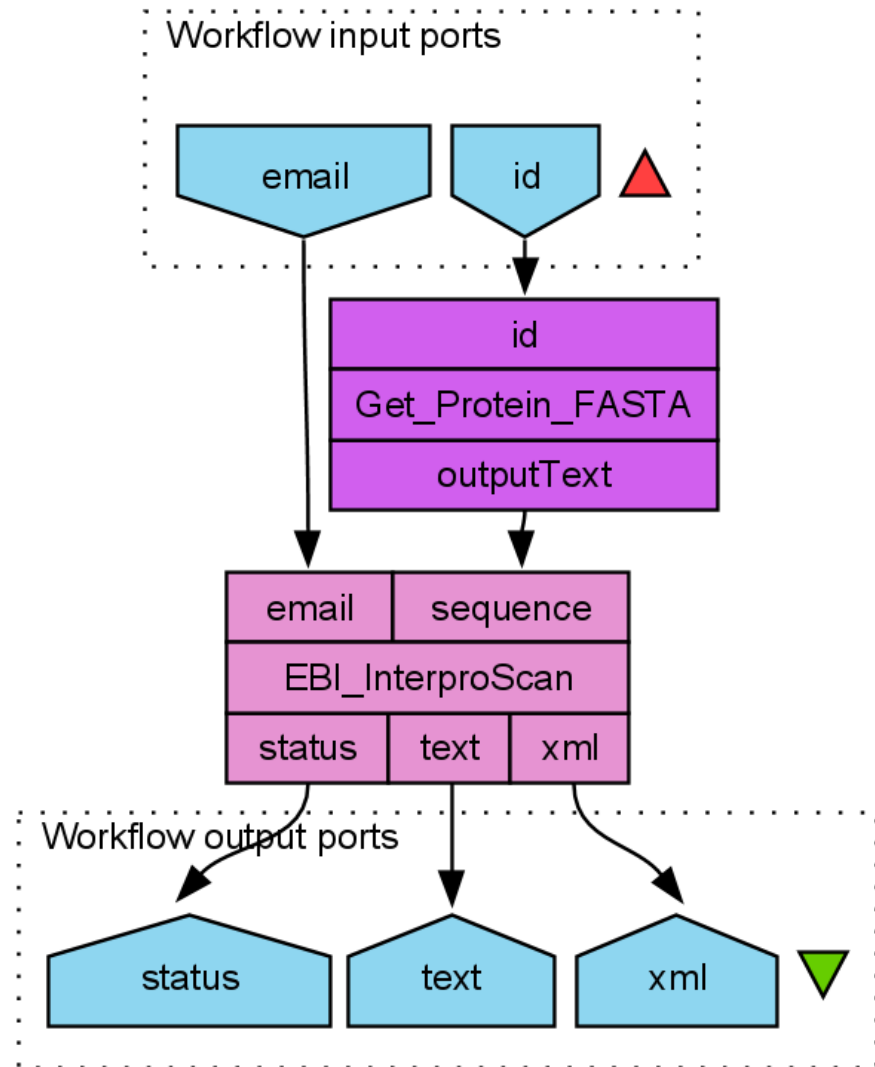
Workflow input ports

email

id

id

Get_Protein_FASTA

outputText

| email | sequence |
|---|---|
| EBI_InterproScan | |

| status | text | xml |
|---|---|---|

Workflow output ports

status

text

xml